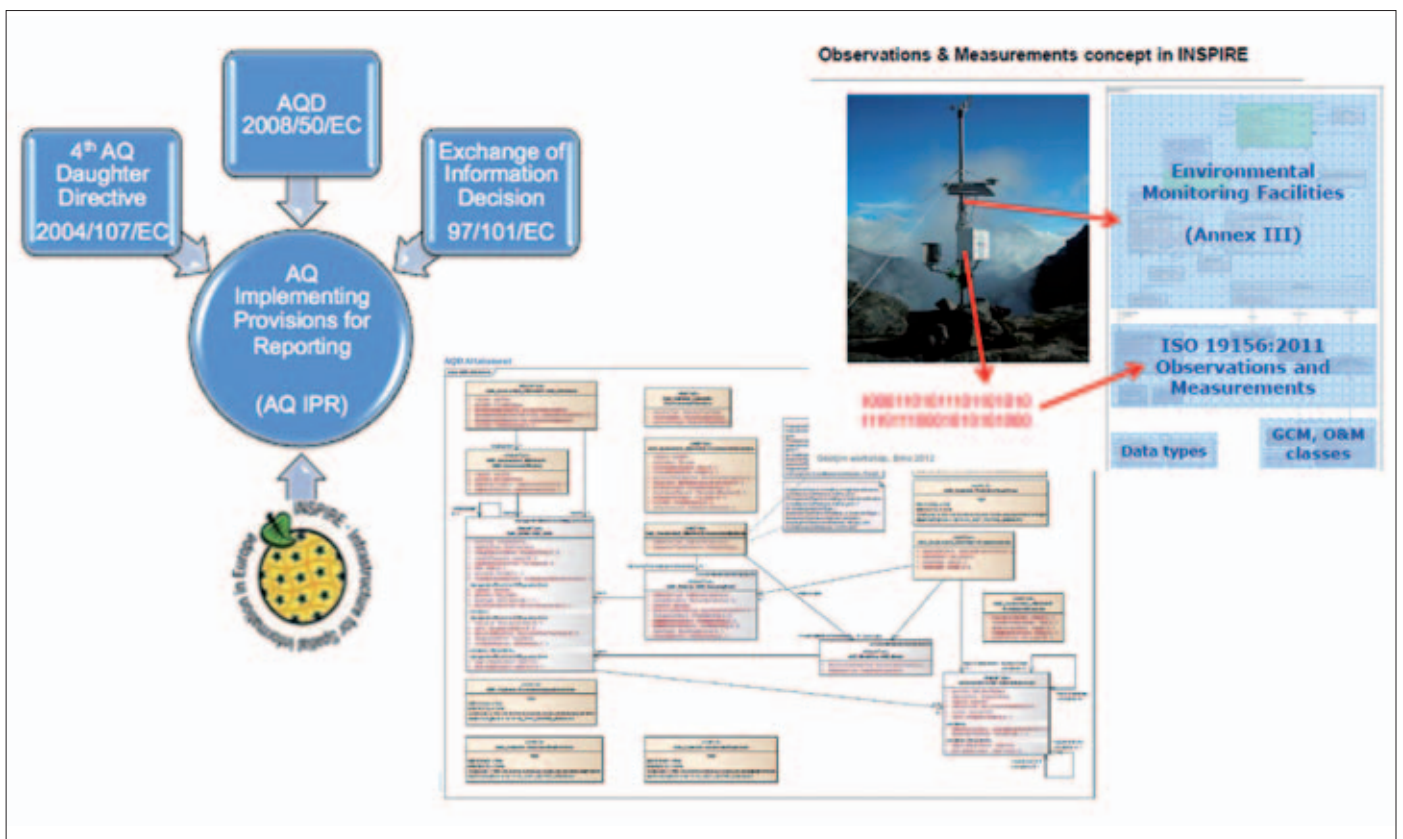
4$^{th}$ AQ Daughter Directive 2004/107/EC

AQD 2008/50/EC

Exchange of Information Decision 97/101/EC

AQ Implementing Provisions for Reporting

(AQ IPR)

INSPIRE - Infrastructure for Spatial Information in Europe

Observations & Measurements concept in INSPIRE

Environmental Monitoring Facilities

(Annex III)

ISO 19156:2011 Observations and Measurements

Data types

GCM, O&M classes

10001101011101101010
11101110001010101000

AQD AirQualityreport

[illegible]